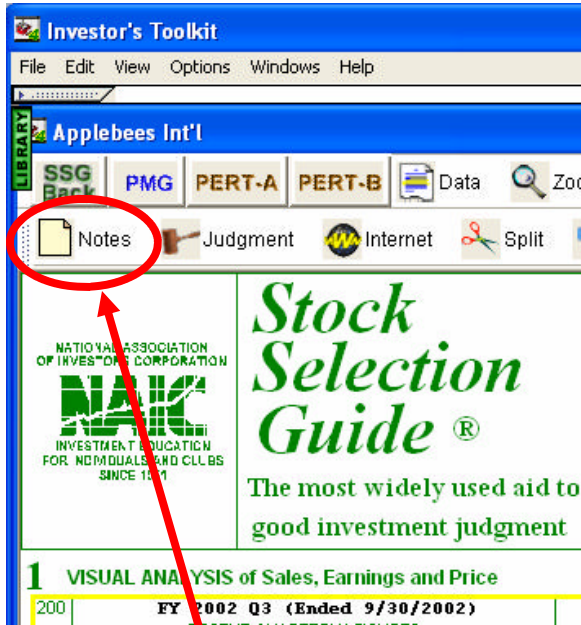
Investor's Toolkit

File Edit View Options Windows Help

LIBRARY

Applebees Int'l

SSG Back PMG PERT-A PERT-B Data Zoo

Notes Judgment Internet Split

NATIONAL ASSOCIATION OF INVESTORS CORPORATION

NAIC

INVESTMENT EDUCATION FOR INDIVIDUALS AND CLUBS SINCE 1951

Stock Selection Guide ®

The most widely used aid to good investment judgment

1 VISUAL ANALYSIS of Sales, Earnings and Price

200

FY 2002 Q3 (Ended 9/30/2002)

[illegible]